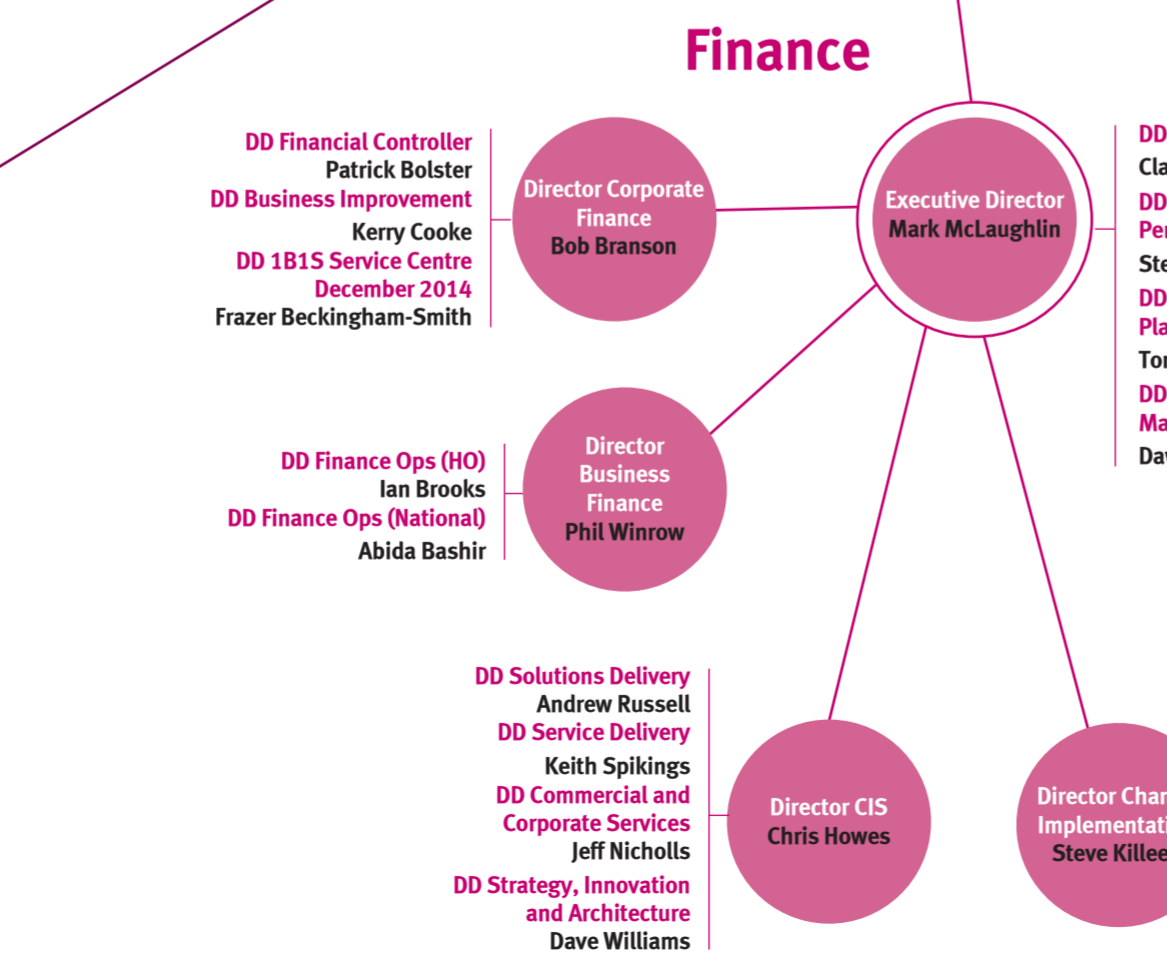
Finance

DD Financial Controller
Patrick Bolster
DD Business Improvement
Kerry Cooke
DD 1B1S Service Centre December 2014
Frazer Beckingham-Smith

Director Corporate Finance
Bob Branson

Executive Director
Mark McLaughlin

DD
Cla
DD
Per
Ste
DD
Pla
Tor
DD
Ma
Dav

DD Finance Ops (HO)
Ian Brooks
DD Finance Ops (National)
Abida Bashir

Director Business Finance
Phil Winrow

DD Solutions Delivery
Andrew Russell
DD Service Delivery
Keith Spikings
DD Commercial and Corporate Services
Jeff Nicholls
DD Strategy, Innovation and Architecture
Dave Williams

Director CIS
Chris Howes

Director Chan
Implementati
Steve Killee